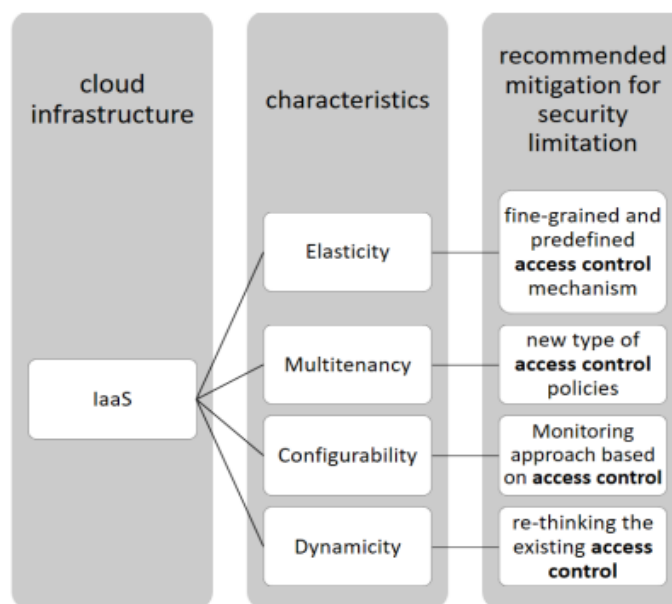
cloud infrastructure

characteristics

recommended mitigation for security limitation

IaaS

Elasticity

Multitenancy

Configurability

Dynamicity

fine-grained and predefined **access control** mechanism

new type of **access control** policies

Monitoring approach based on **access control**

re-thinking the existing **access control**